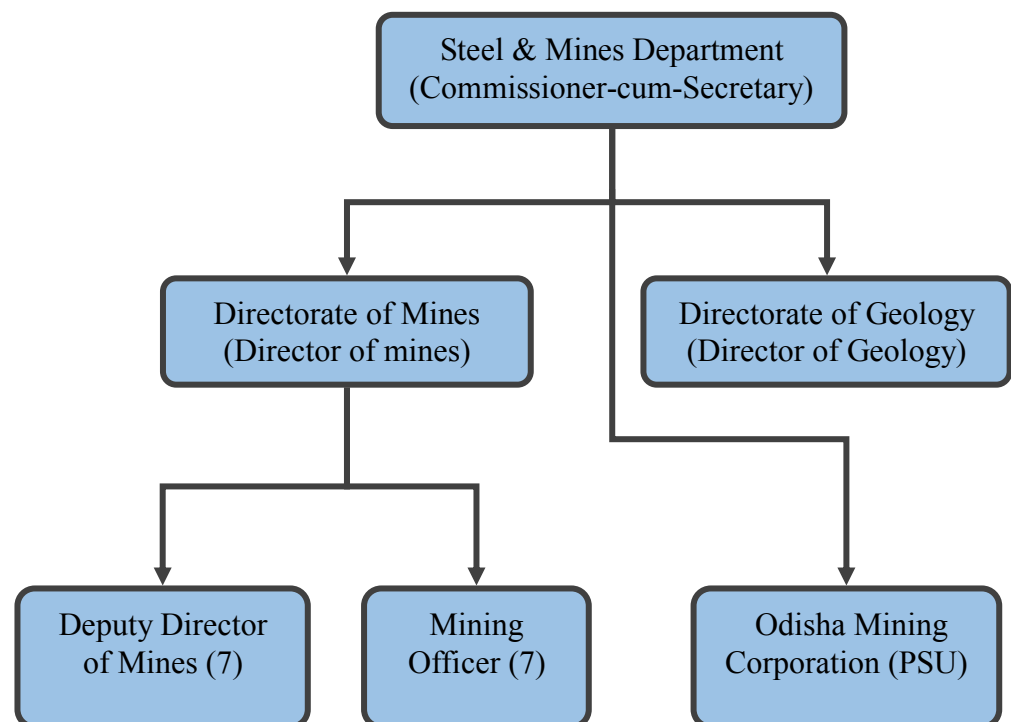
Steel & Mines Department
(Commissioner-cum-Secretary)

Directorate of Mines
(Director of mines)

Directorate of Geology
(Director of Geology)

Deputy Director
of Mines (7)

Mining
Officer (7)

Odisha Mining
Corporation (PSU)